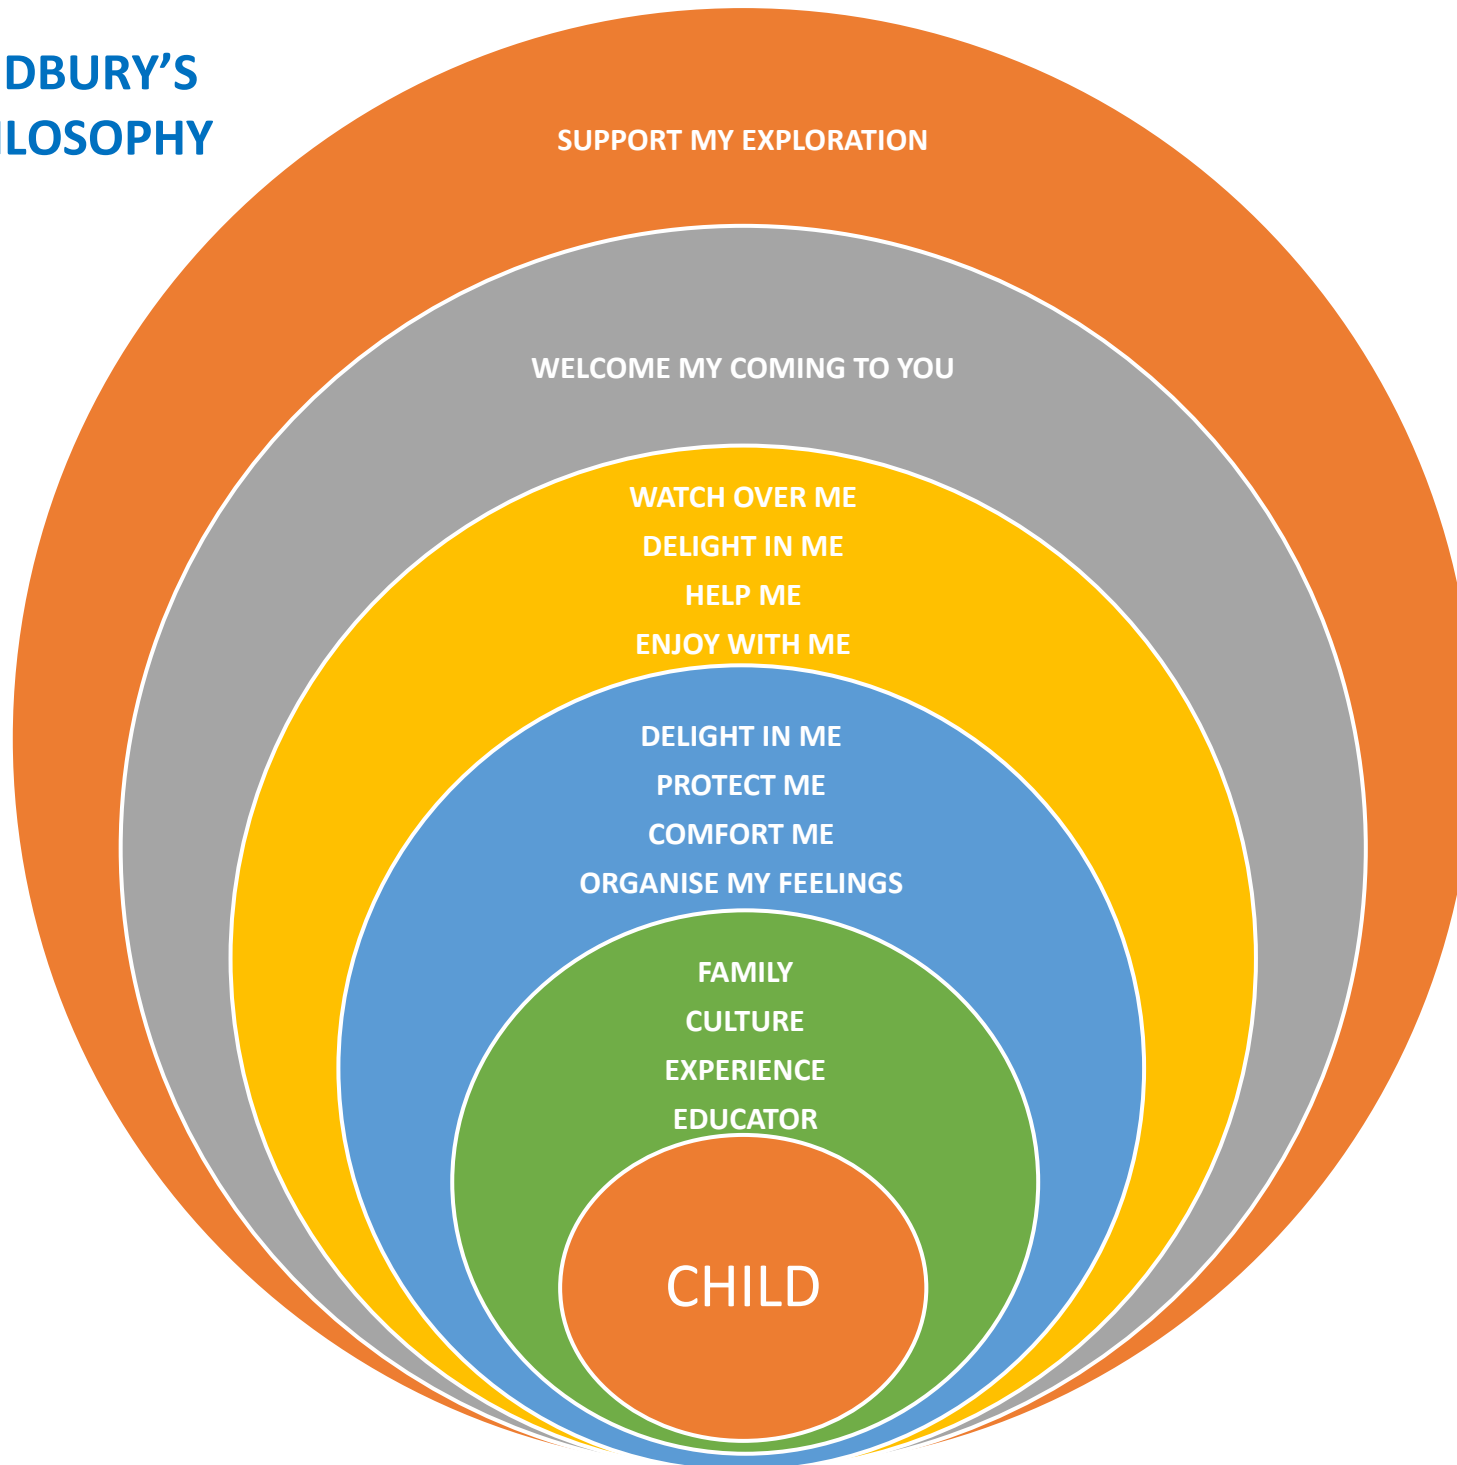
DBURY'S
LOSOPHY

SUPPORT MY EXPLORATION

WELCOME MY COMING TO YOU

WATCH OVER ME
DELIGHT IN ME
HELP ME
ENJOY WITH ME

DELIGHT IN ME
PROTECT ME
COMFORT ME
ORGANISE MY FEELINGS

FAMILY
CULTURE
EXPERIENCE
EDUCATOR

CHILD